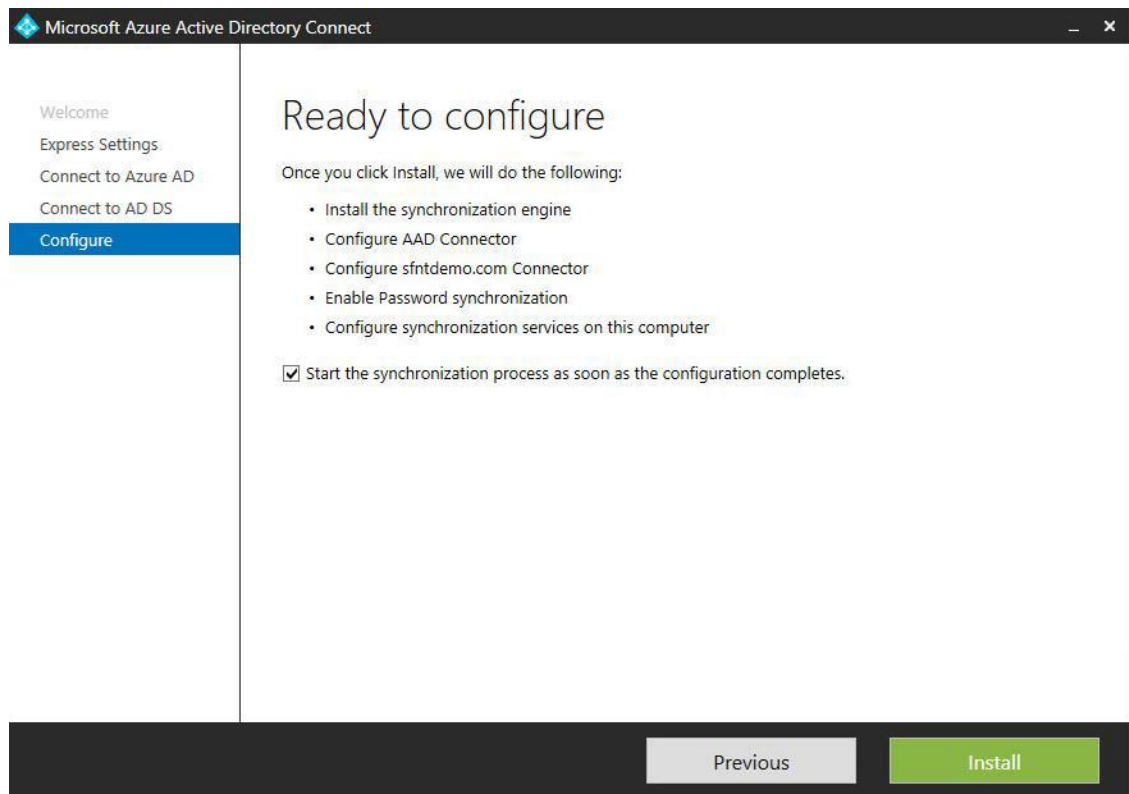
Microsoft Azure Active Directory Connect

_ ×

Welcome
Express Settings
Connect to Azure AD
Connect to AD DS
Configure

Ready to configure

Once you click Install, we will do the following:

- Install the synchronization engine
- Configure AAD Connector
- Configure sfntdemo.com Connector
- Enable Password synchronization
- Configure synchronization services on this computer

☑ Start the synchronization process as soon as the configuration completes.

Previous

Install